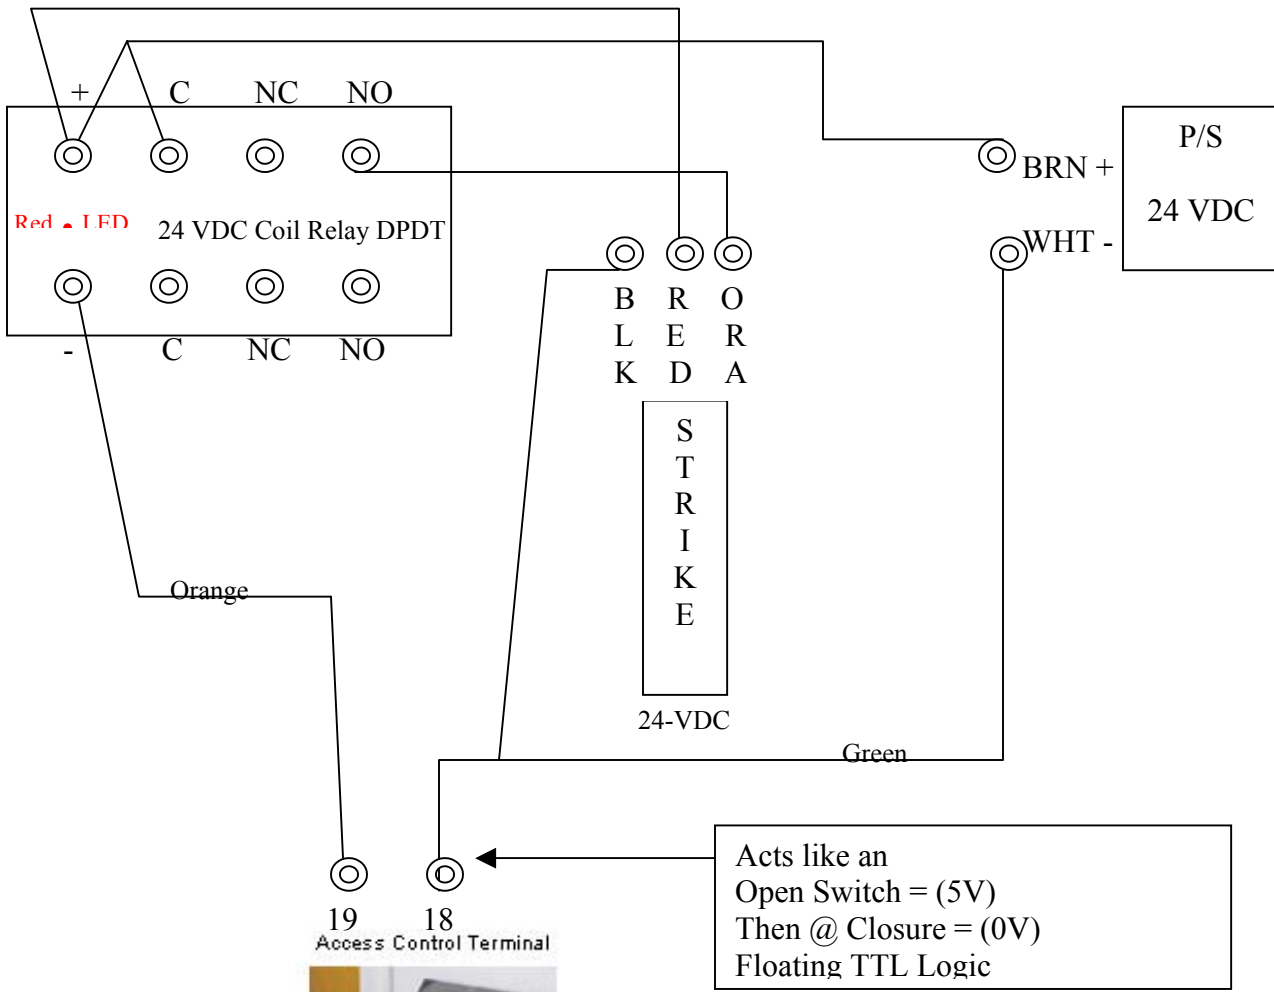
+ C NC NO

Red LED 24 VDC Coil Relay DPDT

- C NC NO

BRN +

WHT -

P/S

24 VDC

BLK RED ORA

STRIKE

24-VDC

Orange

Green

19 18

Access Control Terminal

Acts like an
Open Switch = (5V)
Then @ Closure = (0V)
Floating TTL Logic